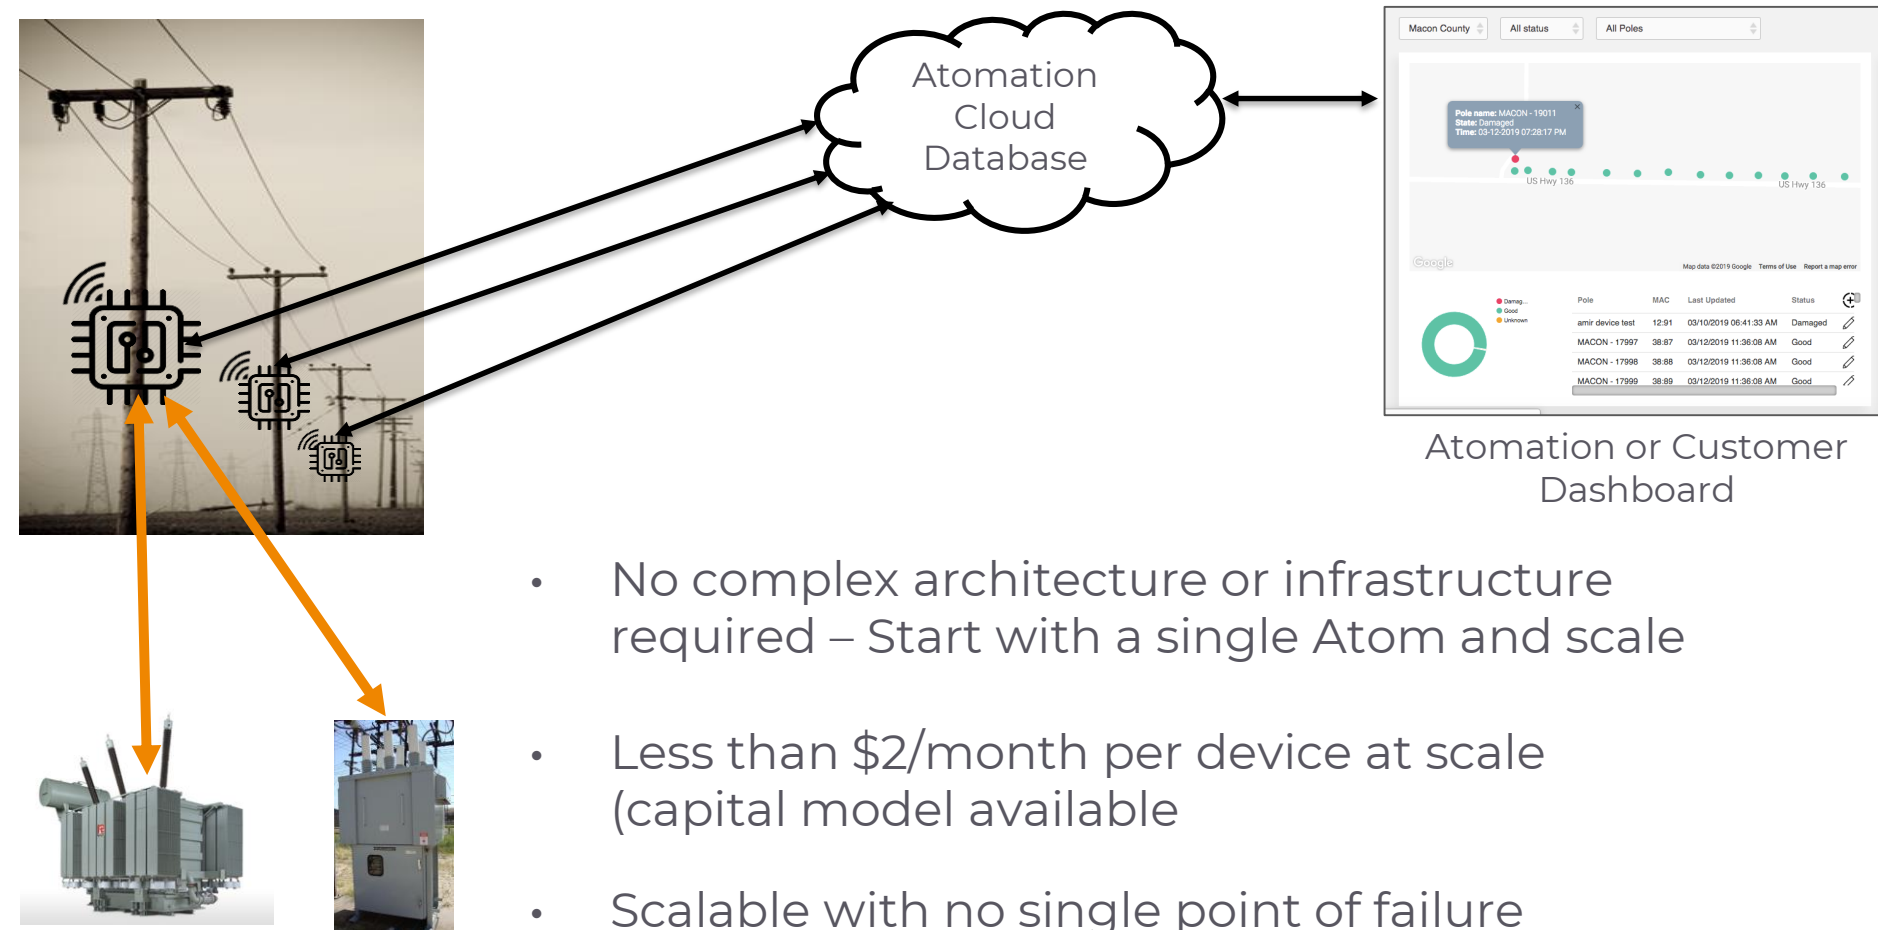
Atomation Cloud Database

Macon County | All status | All Poles

Pole name: MACON - 19011
State: Damaged
Time: 03-12-2019 07:28:17 PM

US Hwy 136

US Hwy 136

Google

Map data ©2019 Google Terms of Use Report a map error

Damag...
Good
Unknown

| Pole | MAC | Last Updated | Status |
|---|---|---|---|
| amir device test | 12:91 | 03/10/2019 06:41:33 AM | Damaged |
| MACON - 17997 | 38:87 | 03/12/2019 11:36:08 AM | Good |
| MACON - 17998 | 38:88 | 03/12/2019 11:36:08 AM | Good |
| MACON - 17999 | 38:89 | 03/12/2019 11:36:08 AM | Good |

Atomation or Customer Dashboard

• No complex architecture or infrastructure required – Start with a single Atom and scale

• Less than $2/month per device at scale (capital model available

• Scalable with no single point of failure